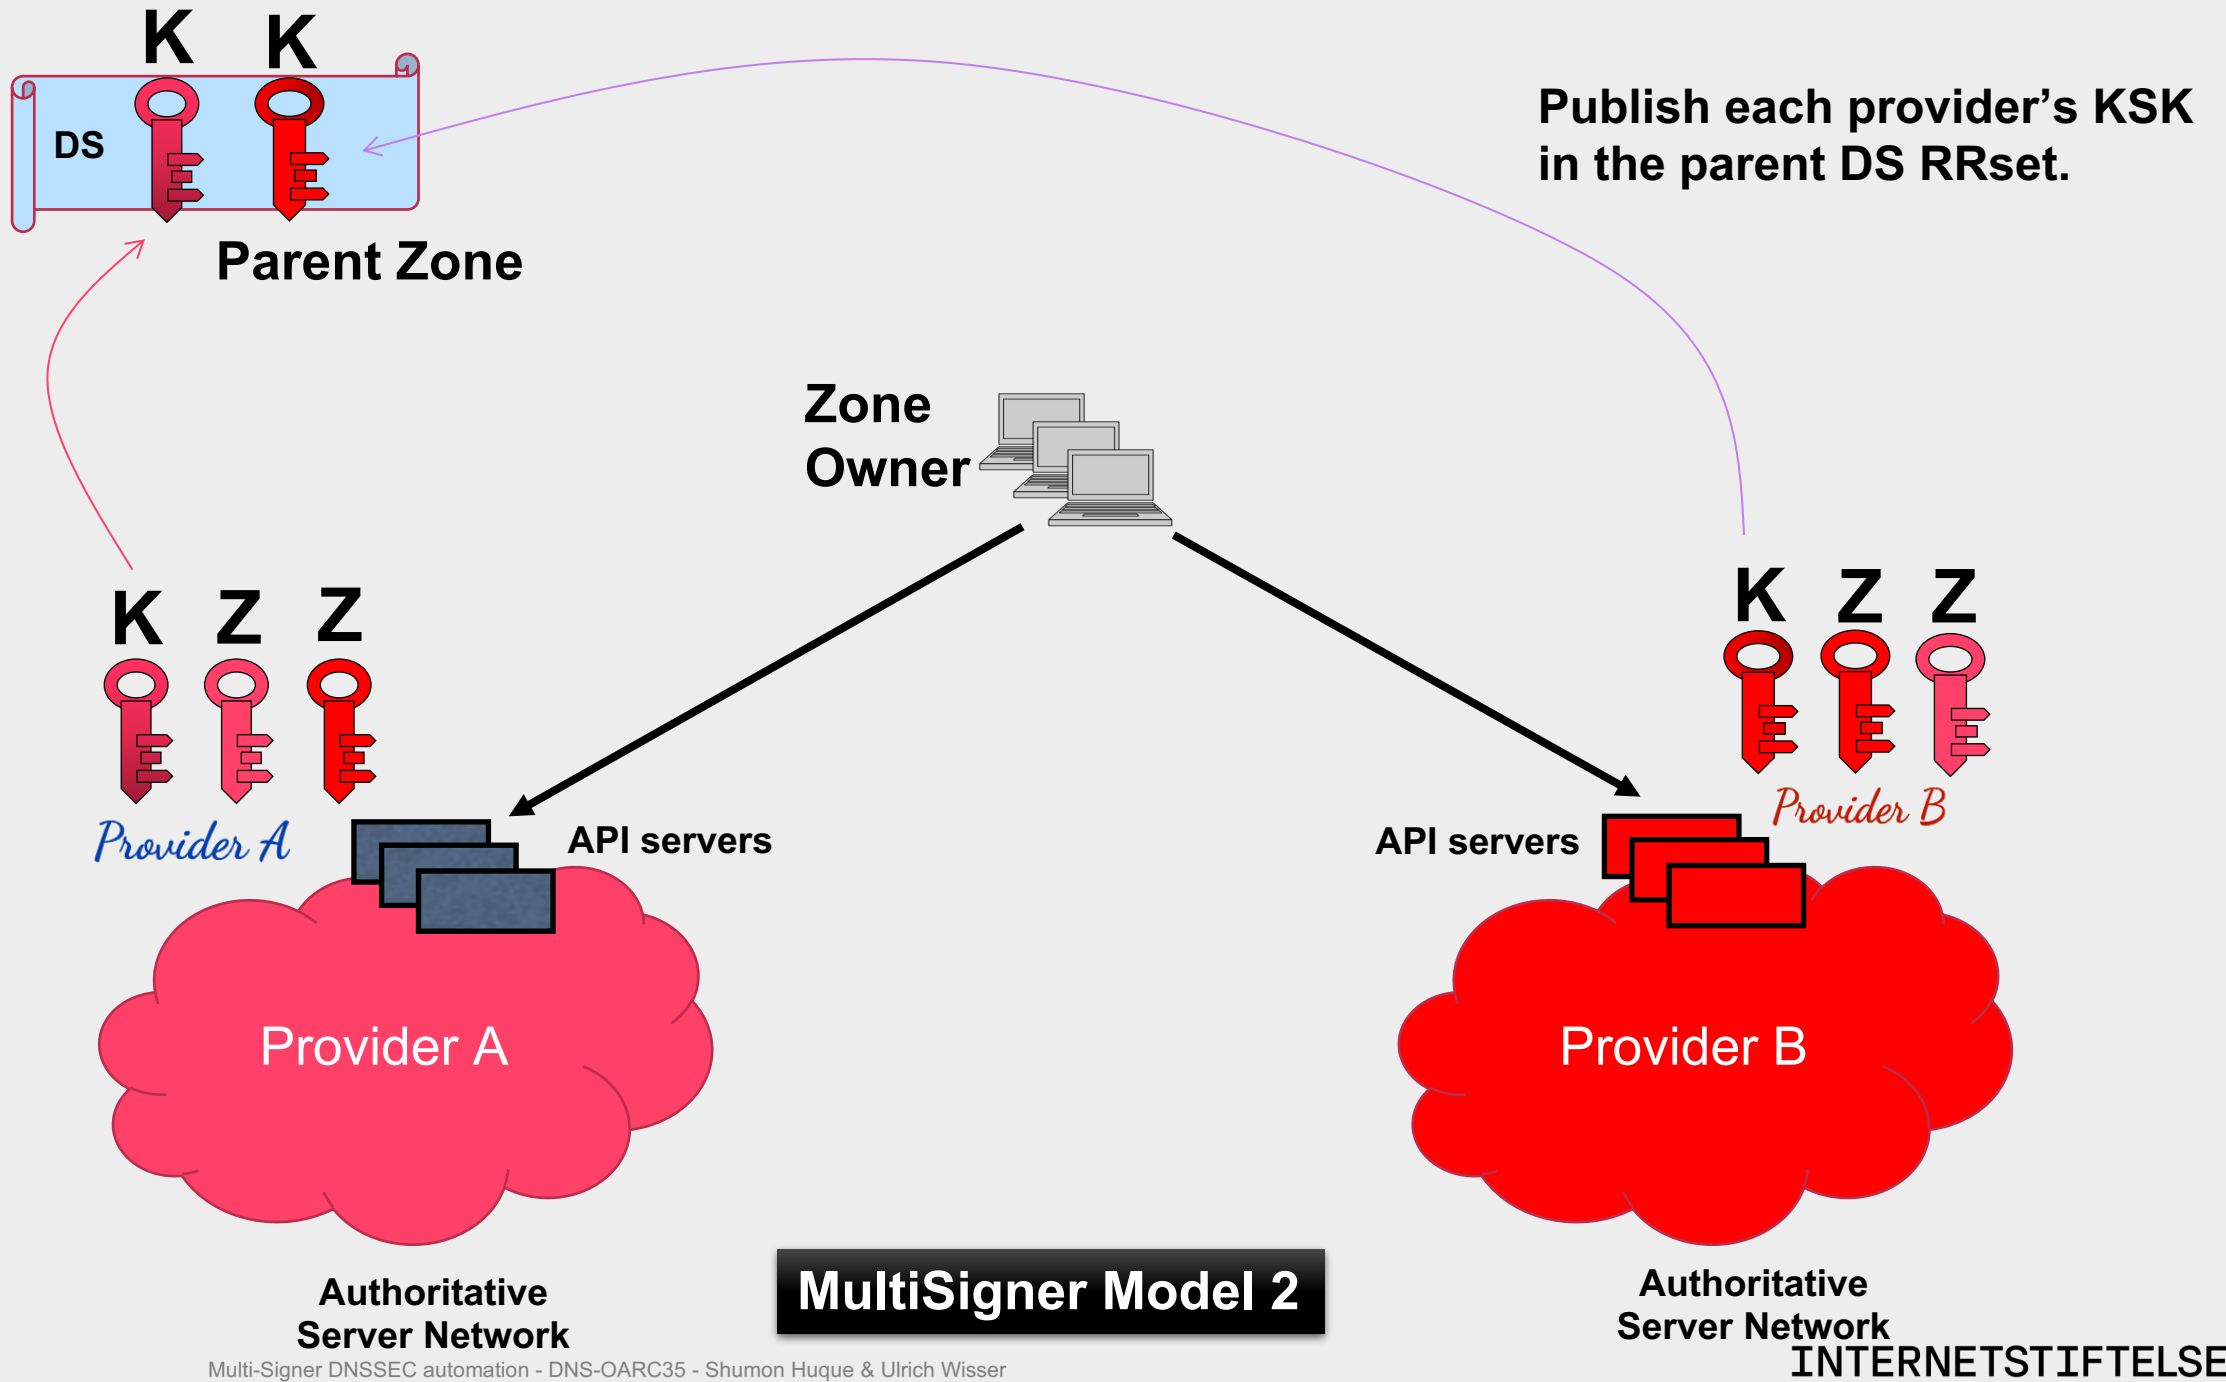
K K
DS
Parent Zone

Publish each provider's KSK in the parent DS RRset.

Zone Owner

K Z Z
Provider A
API servers

K Z Z
Provider B
API servers

Provider A

Provider B

Authoritative Server Network

MultiSigner Model 2

Authoritative Server Network

Multi-Signer DNSSEC automation - DNS-OARC35 - Shumon Huque & Ulrich Wisser

INTERNETSTIFTELSE